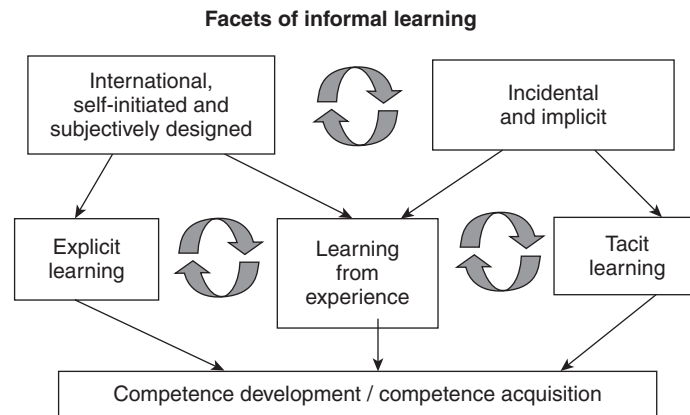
Facets of informal learning

International, self-initiated and subjectively designed

Incidental and implicit

Explicit learning

Learning from experience

Tacit learning

Competence development / competence acquisition